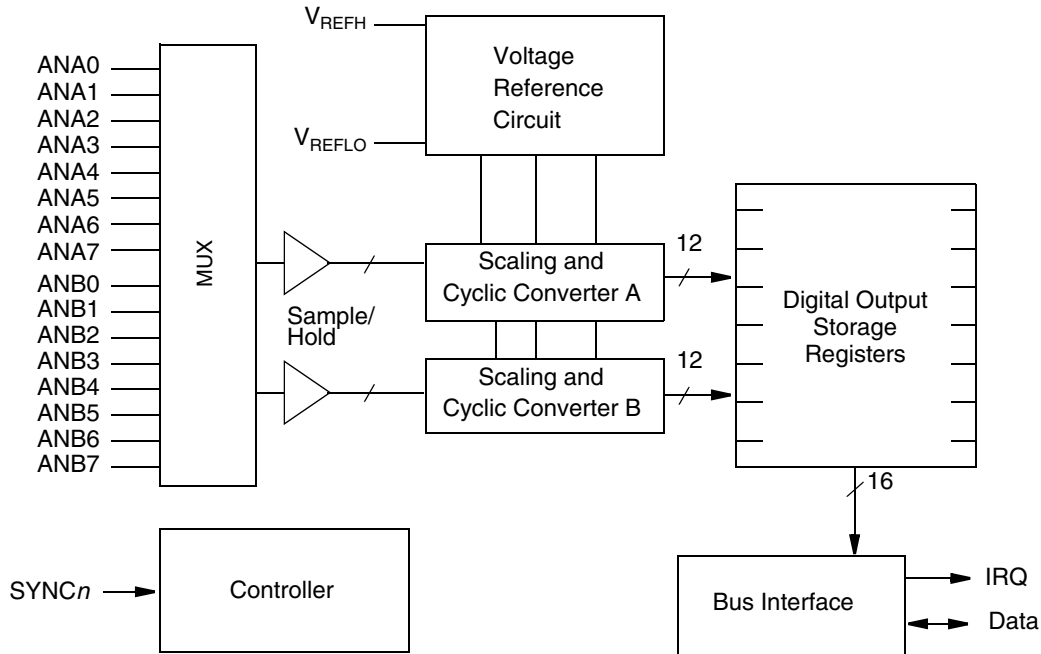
$V_{REFH}$

Voltage Reference Circuit

$V_{REFLO}$

ANA0
ANA1
ANA2
ANA3
ANA4
ANA5
ANA6
ANA7
ANB0
ANB1
ANB2
ANB3
ANB4
ANB5
ANB6
ANB7

MUX

Sample/ Hold

Scaling and Cyclic Converter A

12

Scaling and Cyclic Converter B

12

Digital Output Storage Registers

16

SYNC*n*

Controller

Bus Interface

IRQ

Data